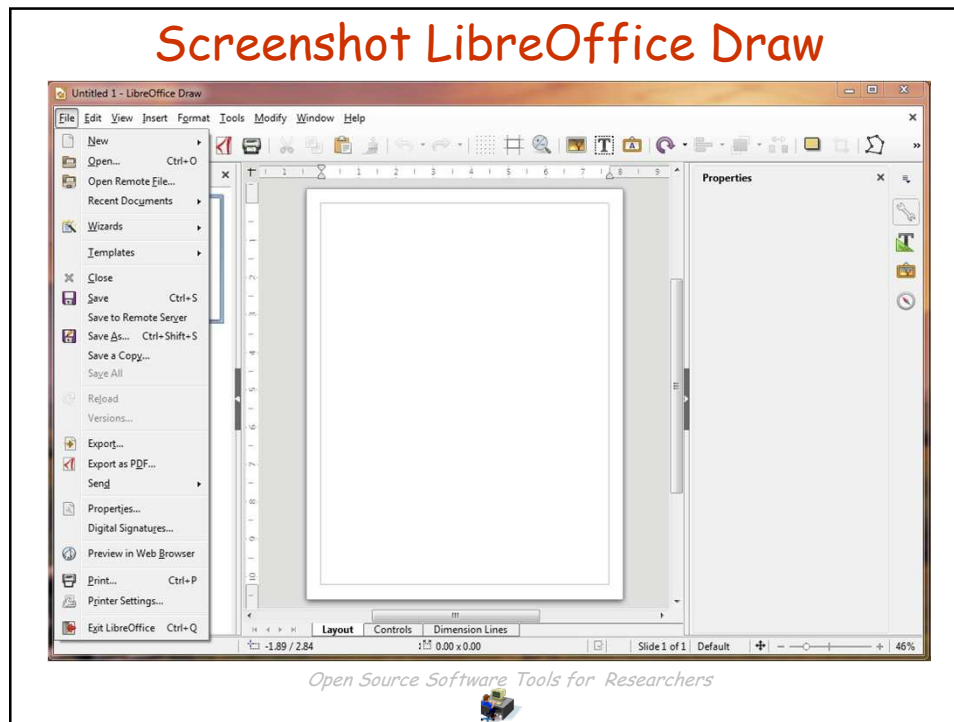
Screenshot LibreOffice Draw

Untitled 1 - LibreOffice Draw

File Edit View Insert Format Tools Modify Window Help

New
Open... Ctrl+O
Open Remote File...
Recent Documents
Wizards
Templates
Close
Save Ctrl+S
Save to Remote Server
Save As... Ctrl+Shift+S
Save a Copy...
Save All
Reload
Versions...
Export...
Export as PDF...
Send
Properties...
Digital Signatures...
Preview in Web Browser
Print... Ctrl+P
Printer Settings...
Exit LibreOffice Ctrl+Q

Properties

Layout Controls Dimension Lines

-1.89 / 2.84 0.00 x 0.00 Slide 1 of 1 Default 46%

Open Source Software Tools for Researchers